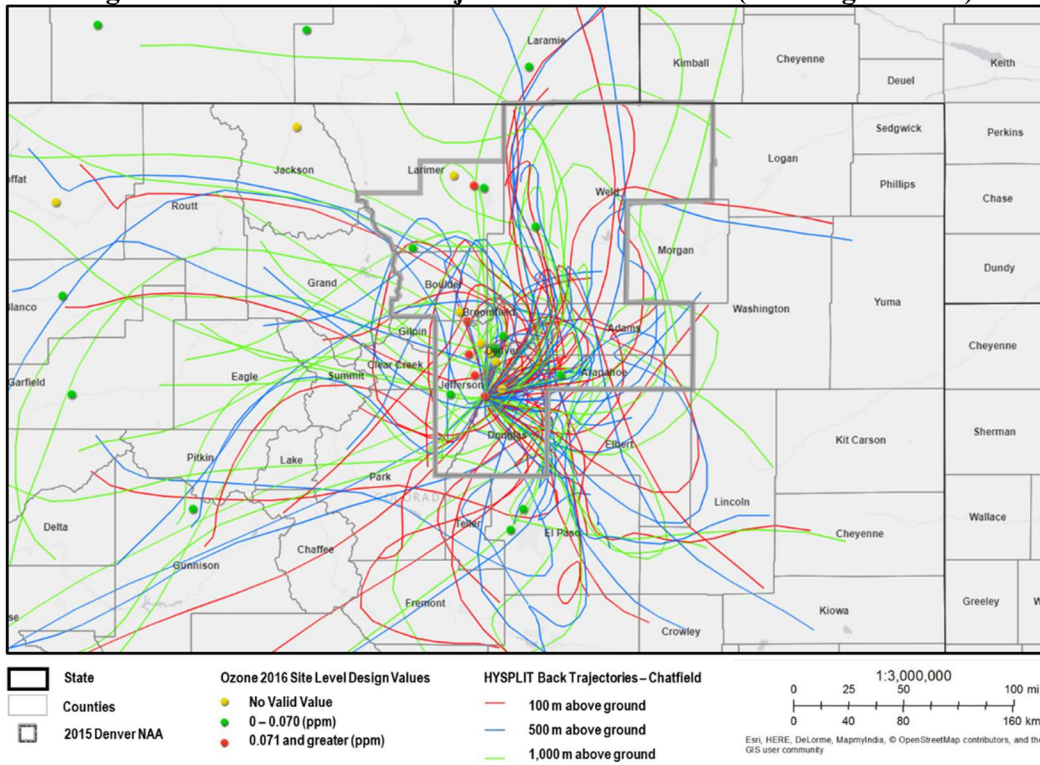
Laramie
Kimball
Cheyenne
Deuel
Keith
Sedgwick
Perkins
Jackson
Larimer
Logan
Phillips
offat
Routt
Weld
Chase
Morgan
Dundy
Grand
Boulder
lanco
Broomfield
Washington
Yuma
Gilpin
Adams
Denver
Cheyenne
Clear Creek
Garfield
Eagle
Summit
Arapahoe
Jefferson
Douglas
Kit Carson
Sherman
Pitkin
Lake
Elbert
Park
Lincoln
Wallace
Delta
Teller
El Paso
Cheyenne
Chaffee
Gunnison
Fremont
Greeley
Kiowa
Crowley

State
Counties
2015 Denver NAA
Ozone 2016 Site Level Design Values
No Valid Value
0 – 0.070 (ppm)
0.071 and greater (ppm)
HYSPLIT Back Trajectories – Chatfield
100 m above ground
500 m above ground
1,000 m above ground
1:3,000,000
0 25 50 100 mi
0 40 80 160 km
Esri, HERE, DeLorme, MapmyIndia, © OpenStreetMap contributors, and the GIS user community